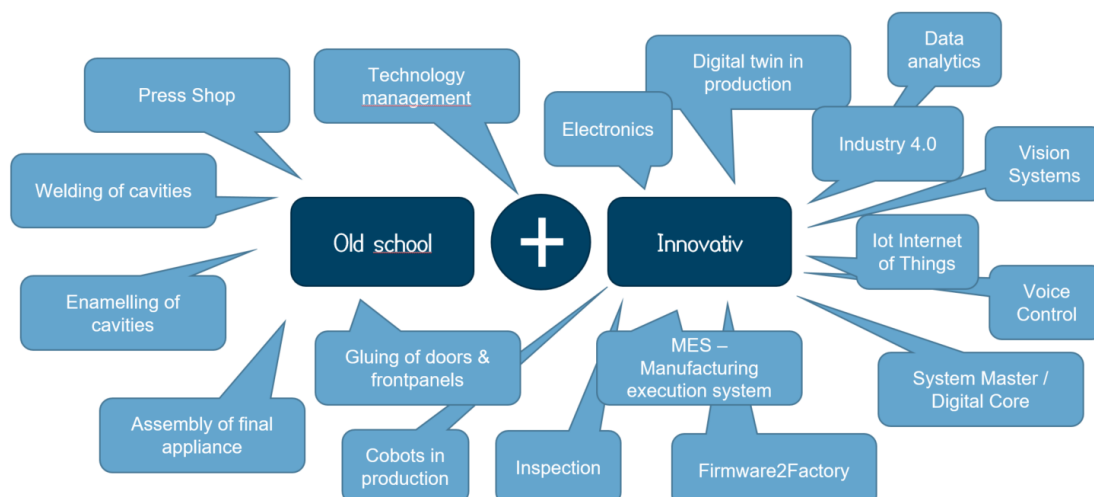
Press Shop

Technology management

Electronics

Digital twin in production

Data analytics

Industry 4.0

Vision Systems

Welding of cavities

Old school

Innovativ

Iot Internet of Things

Voice Control

Enamelling of cavities

Gluing of doors & frontpanels

MES – Manufacturing execution system

System Master / Digital Core

Assembly of final appliance

Cobots in production

Inspection

Firmware2Factory